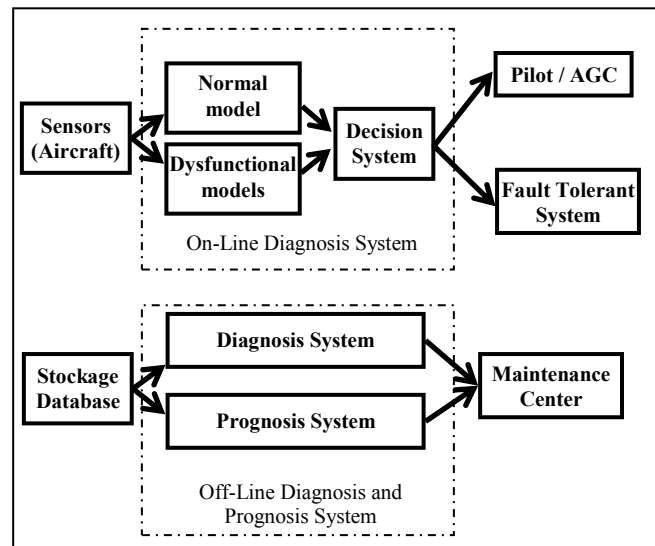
Sensors (Aircraft)

Normal model

Dysfunctional models

Decision System

Pilot / AGC

Fault Tolerant System

On-Line Diagnosis System

Stockage Database

Diagnosis System

Prognosis System

Maintenance Center

Off-Line Diagnosis and Prognosis System